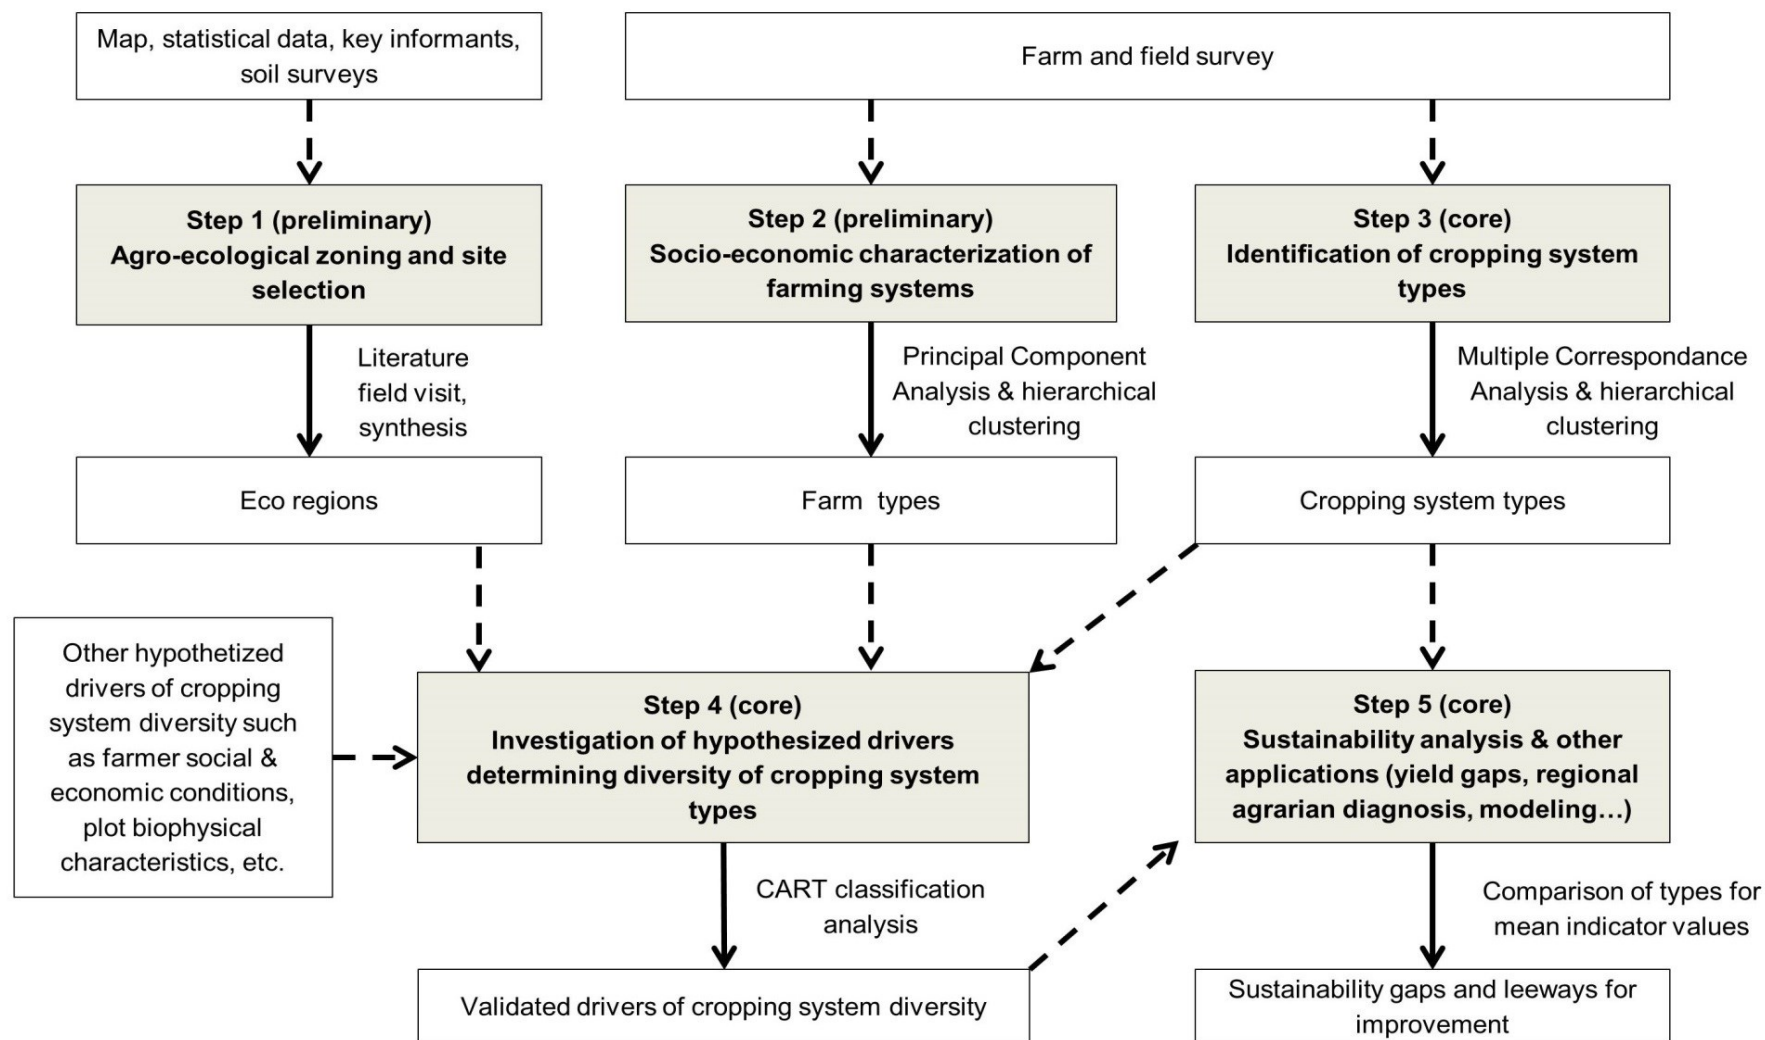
Map, statistical data, key informants, soil surveys

Farm and field survey

Step 1 (preliminary)
Agro-ecological zoning and site selection

Step 2 (preliminary)
Socio-economic characterization of farming systems

Step 3 (core)
Identification of cropping system types

Literature field visit, synthesis

Principal Component Analysis & hierarchical clustering

Multiple Correspondance Analysis & hierarchical clustering

Eco regions

Farm types

Cropping system types

Other hypothetized drivers of cropping system diversity such as farmer social & economic conditions, plot biophysical characteristics, etc.

Step 4 (core)
Investigation of hypothesized drivers determining diversity of cropping system types

Step 5 (core)
Sustainability analysis & other applications (yield gaps, regional agrarian diagnosis, modeling…)

CART classification analysis

Comparison of types for mean indicator values

Validated drivers of cropping system diversity

Sustainability gaps and leeways for improvement